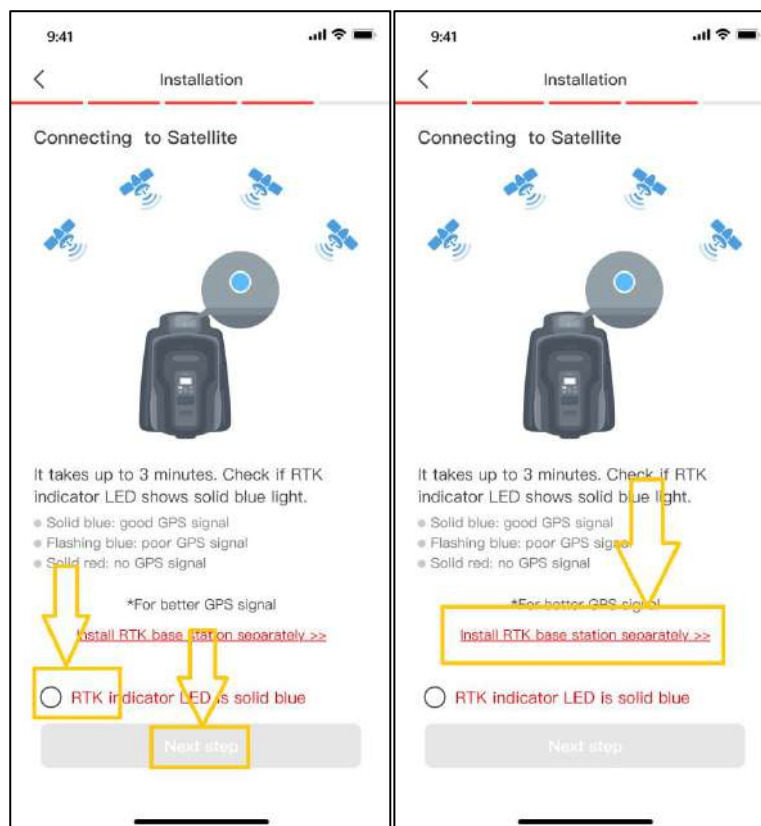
9:41

Installation

Connecting to Satellite

It takes up to 3 minutes. Check if RTK indicator LED shows solid blue light.

Solid blue: good GPS signal
Flashing blue: poor GPS signal
Solid red: no GPS signal

*For better GPS signal

Install RTK base station separately >>

RTK indicator LED is solid blue

Next step

9:41

Installation

Connecting to Satellite

It takes up to 3 minutes. Check if RTK indicator LED shows solid blue light.

Solid blue: good GPS signal
Flashing blue: poor GPS signal
Solid red: no GPS signal

*For better GPS signal

Install RTK base station separately >>

RTK indicator LED is solid blue

Next step